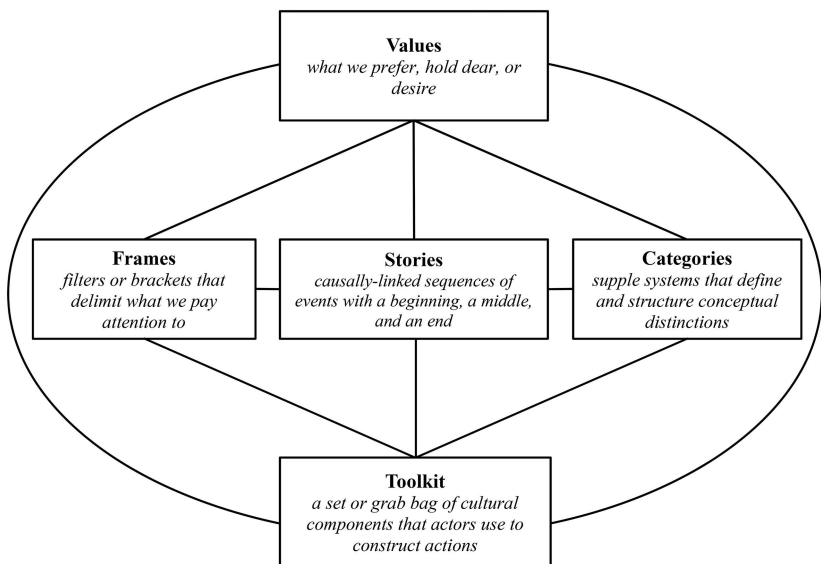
Values
what we prefer, hold dear, or desire

Frames
filters or brackets that delimit what we pay attention to

Stories
causally-linked sequences of events with a beginning, a middle, and an end

Categories
supple systems that define and structure conceptual distinctions

Toolkit
a set or grab bag of cultural components that actors use to construct actions